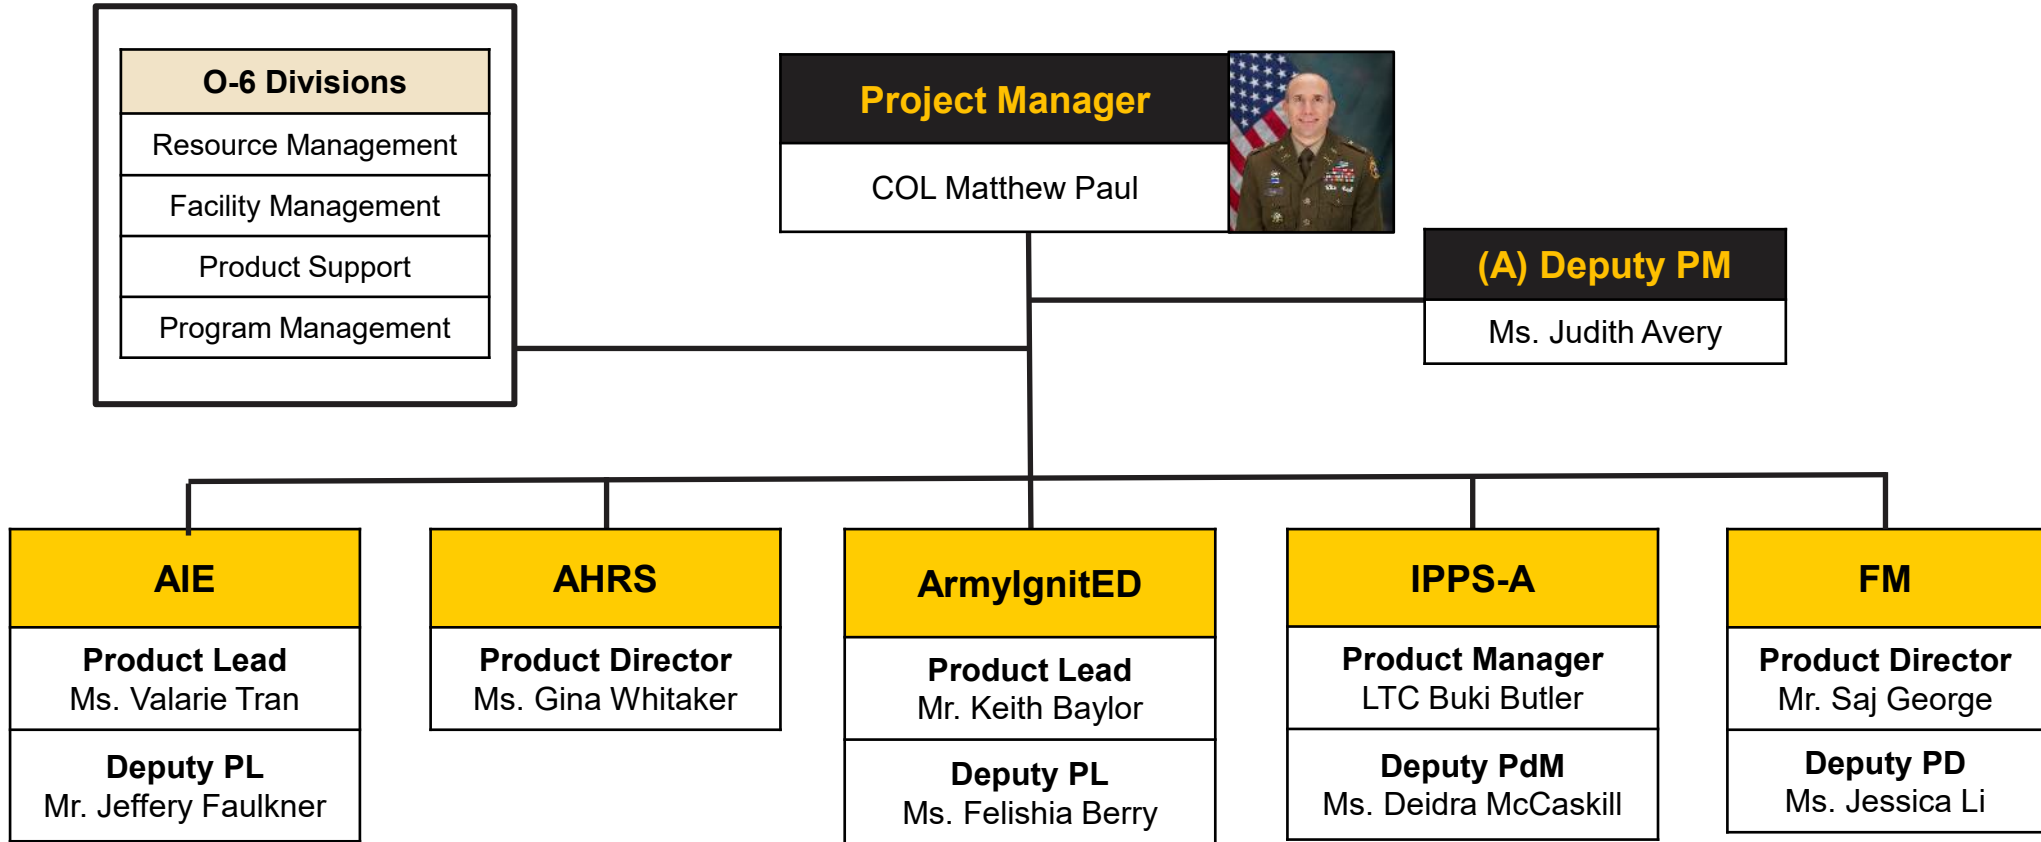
O-6 Divisions
Resource Management
Facility Management
Product Support
Program Management

Project Manager
COL Matthew Paul

(A) Deputy PM
Ms. Judith Avery

AIE
Product Lead
Ms. Valarie Tran
Deputy PL
Mr. Jeffery Faulkner

AHRS
Product Director
Ms. Gina Whitaker

ArmyIgnitED
Product Lead
Mr. Keith Baylor
Deputy PL
Ms. Felishia Berry

IPPS-A
Product Manager
LTC Buki Butler
Deputy PdM
Ms. Deidra McCaskill

FM
Product Director
Mr. Saj George
Deputy PD
Ms. Jessica Li